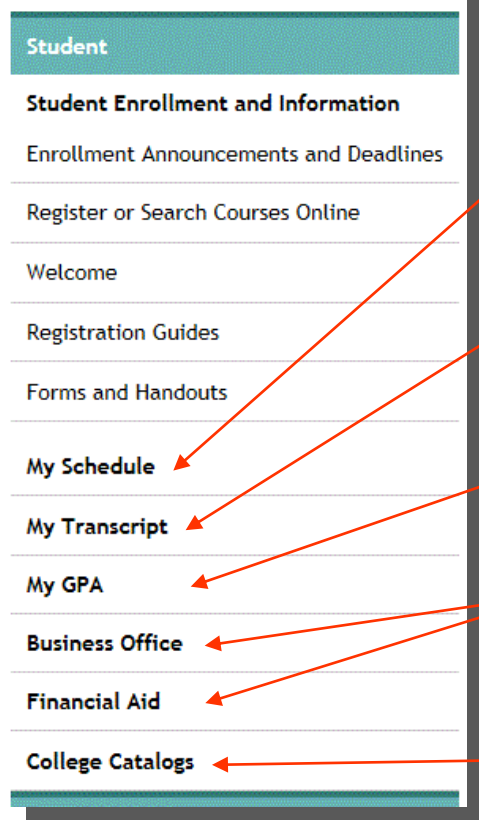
Student

Student Enrollment and Information

Enrollment Announcements and Deadlines

Register or Search Courses Online

Welcome

Registration Guides

Forms and Handouts

My Schedule

My Transcript

My GPA

Business Office

Financial Aid

College Catalogs